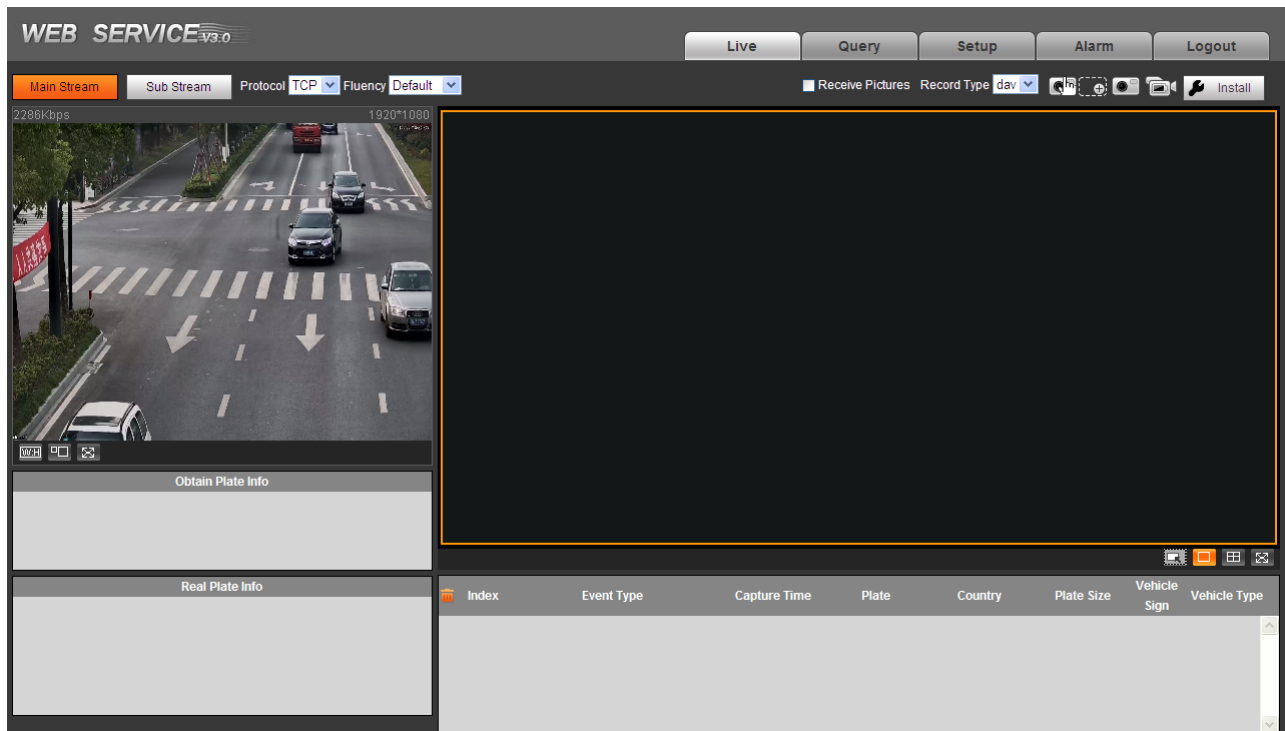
WEB SERVICE V3.0

Live
Query
Setup
Alarm
Logout

Main Stream
Sub Stream
Protocol TCP
Fluency Default

Receive Pictures
Record Type dav
Install

2286Kbps
1920*1080

W:H

Obtain Plate Info

Real Plate Info

| Index | Event Type | Capture Time | Plate | Country | Plate Size | Vehicle Sign | Vehicle Type |
|---|---|---|---|---|---|---|---|